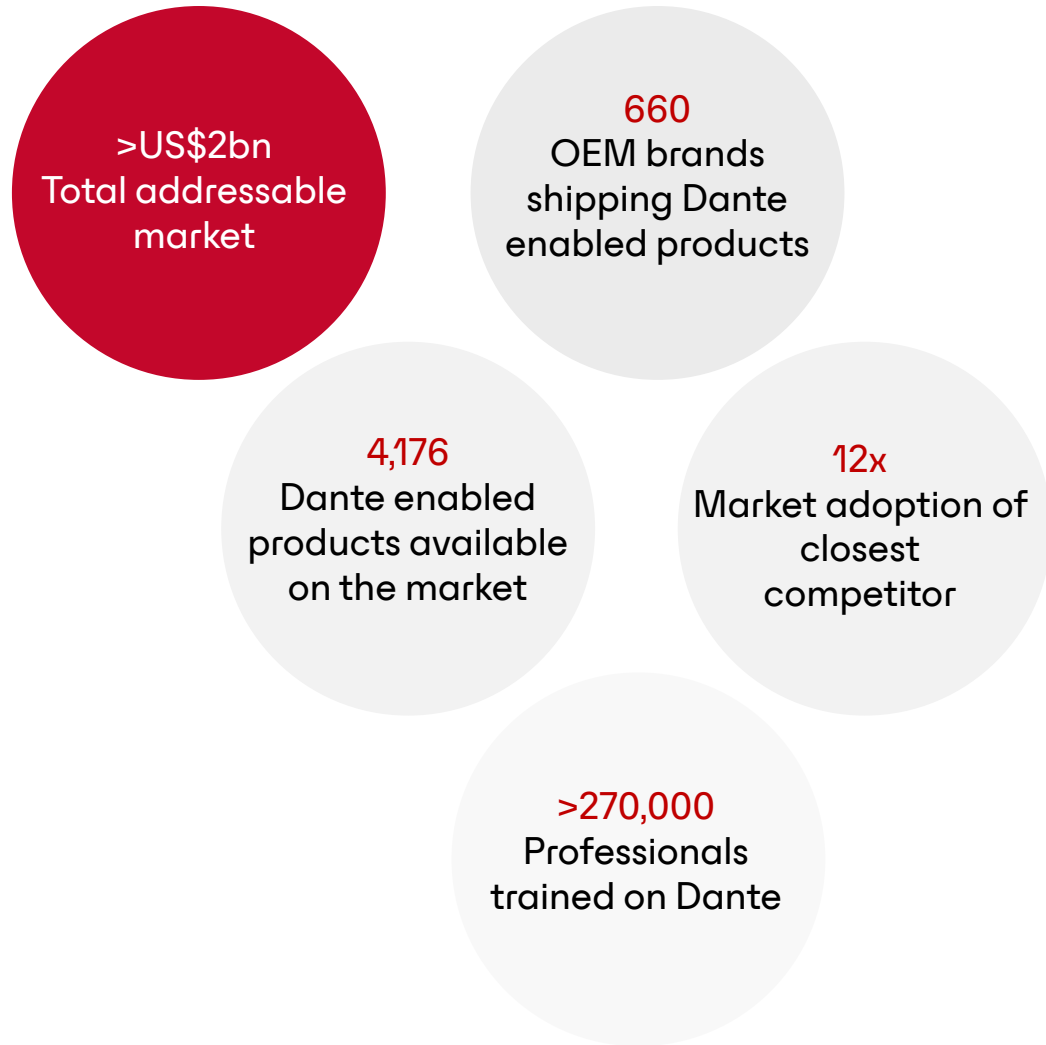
>US$2bn
Total addressable market

660
OEM brands shipping Dante enabled products

4,176
Dante enabled products available on the market

12x
Market adoption of closest competitor

>270,000
Professionals trained on Dante